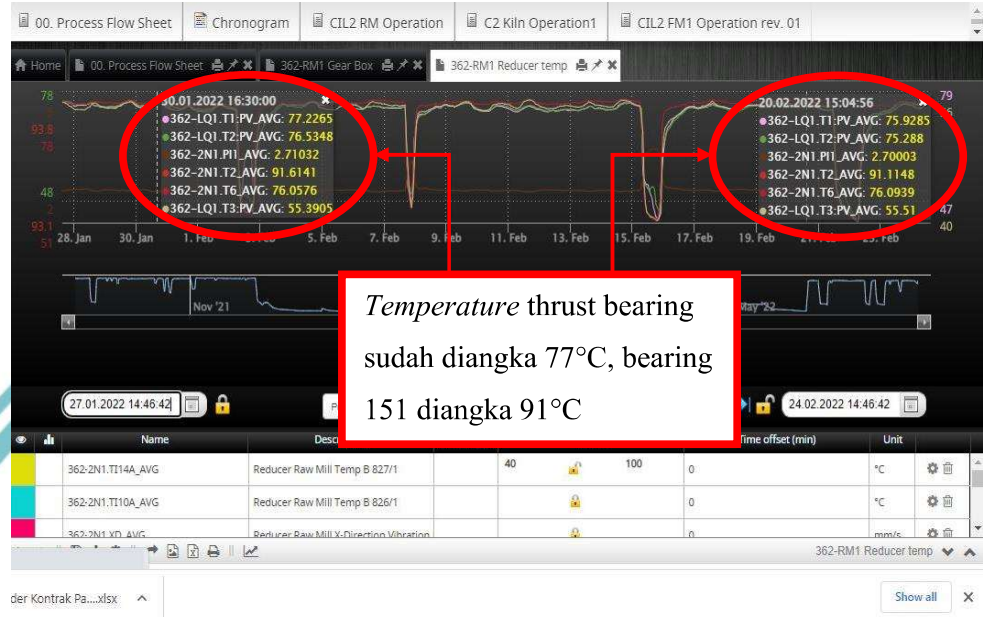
00. Process Flow Sheet | Chronogram | CIL2 RM Operation | C2 Kiln Operation1 | CIL2 FM1 Operation rev. 01

Home | 00. Process Flow Sheet | 362-RM1 Gear Box | 362-RM1 Reducer temp

78
93.8
78
48
2
93.1
51

30.01.2022 16:30:00
362-LQ1.T1:PV_AVG: 77.2265
362-LQ1.T2:PV_AVG: 76.5348
362-2N1.PI1_AVG: 2.71032
362-2N1.T2_AVG: 91.6141
362-2N1.T6_AVG: 76.0576
362-LQ1.T3:PV_AVG: 55.3905

20.02.2022 15:04:56
362-LQ1.T1:PV_AVG: 75.9285
362-LQ1.T2:PV_AVG: 75.288
362-2N1.PI1_AVG: 2.70003
362-2N1.T2_AVG: 91.1148
362-2N1.T6_AVG: 76.0939
362-LQ1.T3:PV_AVG: 55.51

79
47
40

28. Jan 30. Jan 1. Feb 5. Feb 7. Feb 9. Feb 11. Feb 13. Feb 15. Feb 17. Feb 19. Feb 25. Feb

Nov '21 May '22

*Temperature* thrust bearing sudah diangka 77°C, bearing 151 diangka 91°C

27.01.2022 14:46:42 24.02.2022 14:46:42

| | | Name | Desc | | | | Time offset (min) | Unit |
|---|---|---|---|---|---|---|---|---|
| | | 362-2N1.TI14A_AVG | Reducer Raw Mill Temp B 827/1 | 40 | | 100 | 0 | °C |
| | | 362-2N1.TI10A_AVG | Reducer Raw Mill Temp B 826/1 | | | | 0 | °C |
| | | 362-2N1.XD_AVG | Reducer Raw Mill X-Direction Vibration | | | | 0 | mm/s |

362-RM1 Reducer temp

der Kontrak Pa....xlsx

Show all